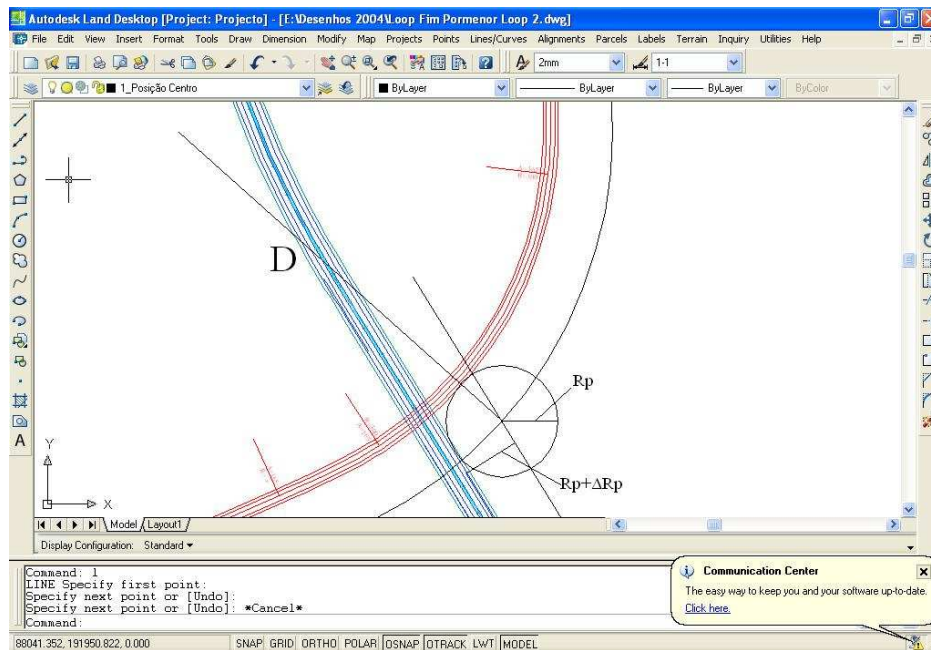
Autodesk Land Desktop [Project: Projecto] - [E:\Desenhos 2004\Loop Fim Pormenor Loop 2.dwg]

File Edit View Insert Format Tools Draw Dimension Modify Map Projects Points Lines/Curves Alignments Parcels Labels Terrain Inquiry Utilities Help

2mm 1-1

1_Posição Centro ByLayer ByLayer ByLayer ByColor

D

Rp

Rp+ΔRp

Y

X

Model Layout1

Display Configuration: Standard

Command: l
LINE Specify first point:
Specify next point or [Undo]:
Specify next point or [Undo]: *Cancel*
Command:

Communication Center
The easy way to keep you and your software up-to-date.
Click here.

88041.352, 191950.822, 0.000 SNAP GRID ORTHO POLAR OSNAP OTRACK LWT MODEL